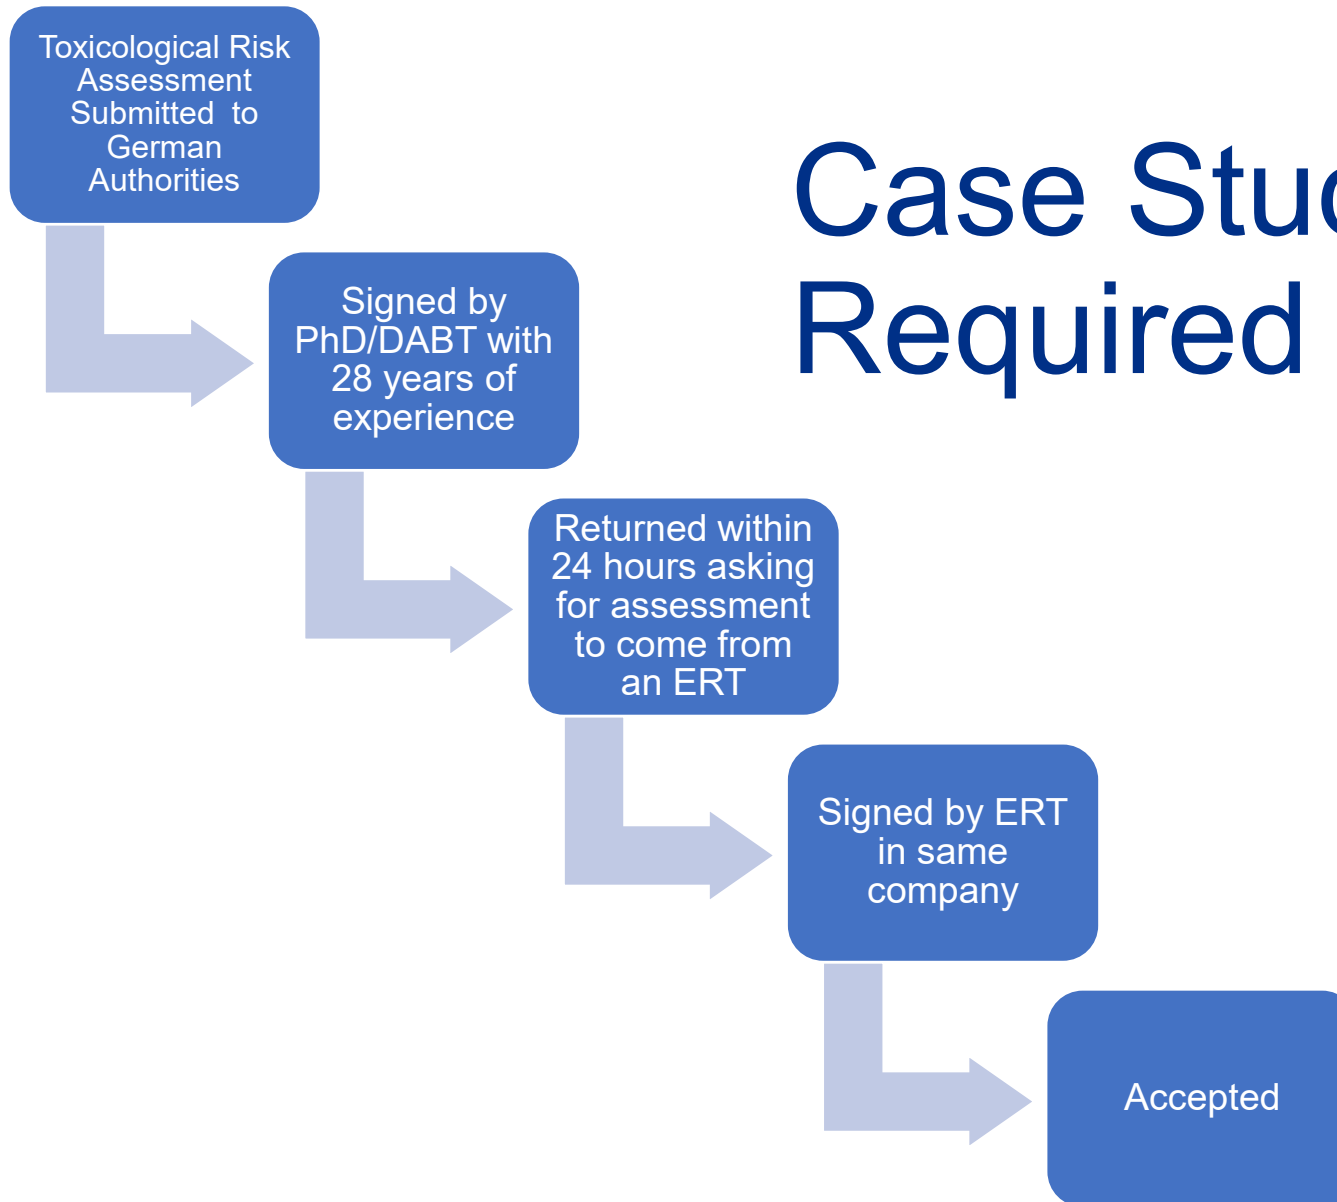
Case Stu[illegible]
Required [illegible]

Toxicological Risk Assessment Submitted to German Authorities

Signed by PhD/DABT with 28 years of experience

Returned within 24 hours asking for assessment to come from an ERT

Signed by ERT in same company

Accepted